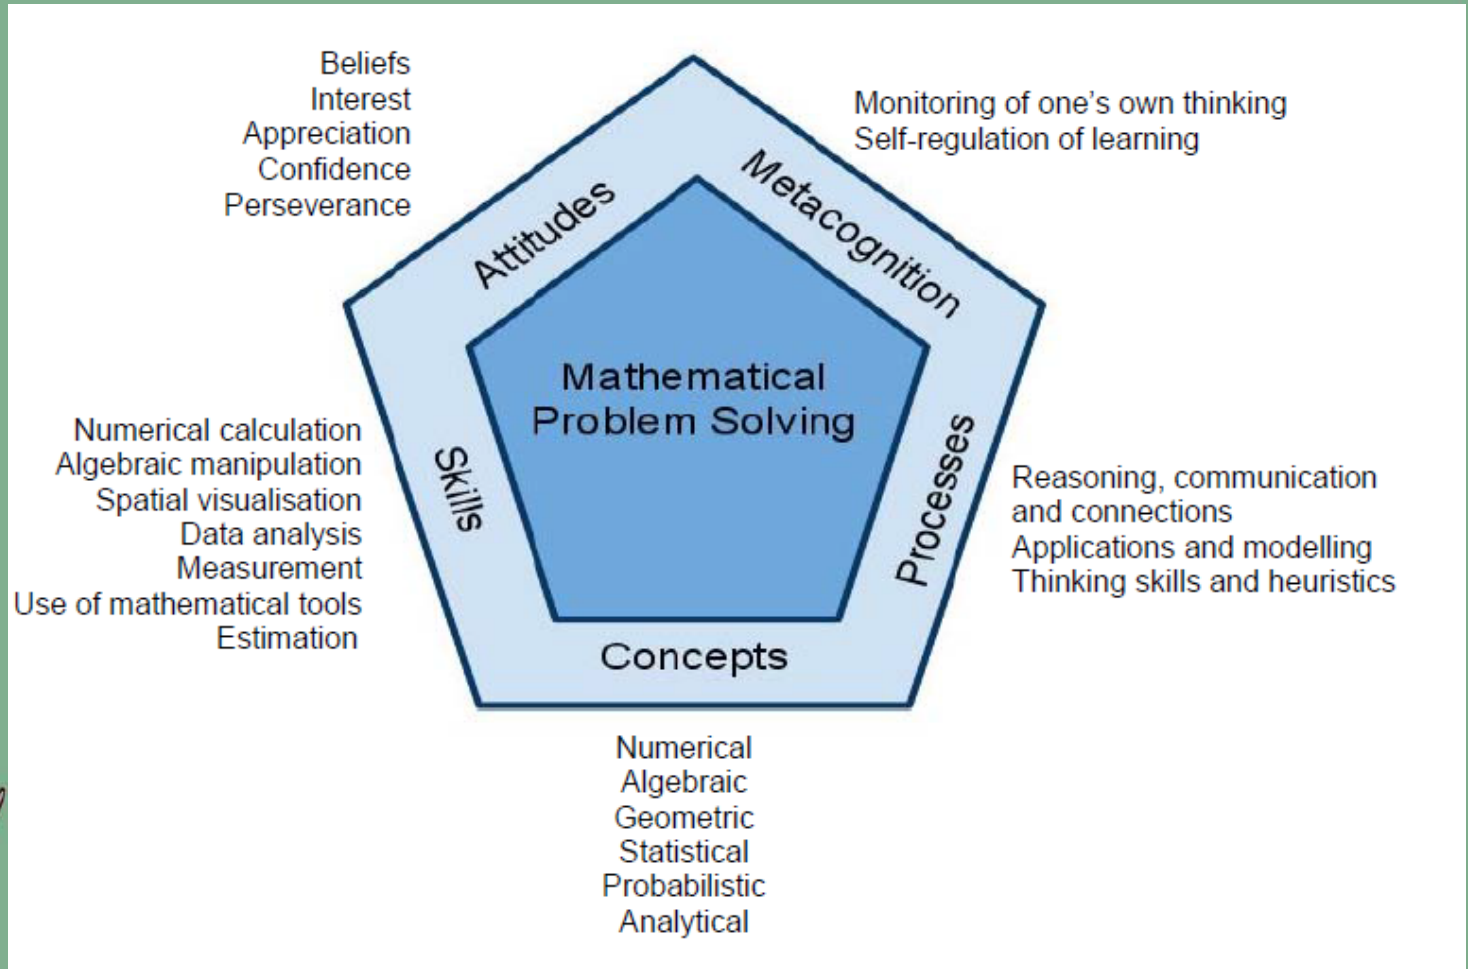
Beliefs
Interest
Appreciation
Confidence
Perseverance

Attitudes

Metacognition

Monitoring of one's own thinking
Self-regulation of learning

Mathematical Problem Solving

Numerical calculation
Algebraic manipulation
Spatial visualisation
Data analysis
Measurement
Use of mathematical tools
Estimation

Skills

Processes

Reasoning, communication and connections
Applications and modelling
Thinking skills and heuristics

Concepts

Numerical
Algebraic
Geometric
Statistical
Probabilistic
Analytical